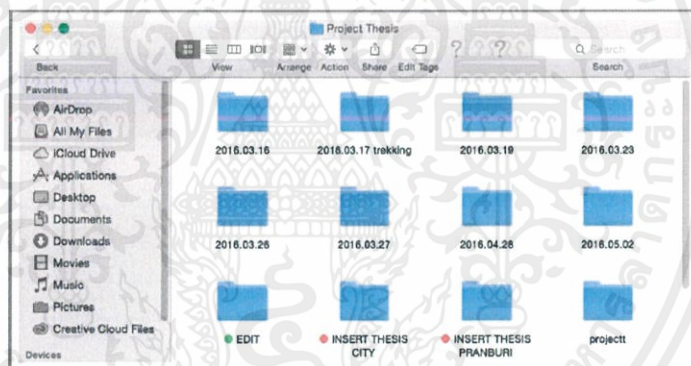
Project Thesis

Back
View
Arrange
Action
Share
Edit Tags
Search
Search

Favorites
AirDrop
All My Files
iCloud Drive
Applications
Desktop
Documents
Downloads
Movies
Music
Pictures
Creative Cloud Files
Devices

2016.03.16
2016.03.17 trekking
2016.03.19
2016.03.23
2016.03.26
2016.03.27
2016.04.28
2016.05.02
EDIT
INSERT THESIS CITY
INSERT THESIS PRANBURI
projectt